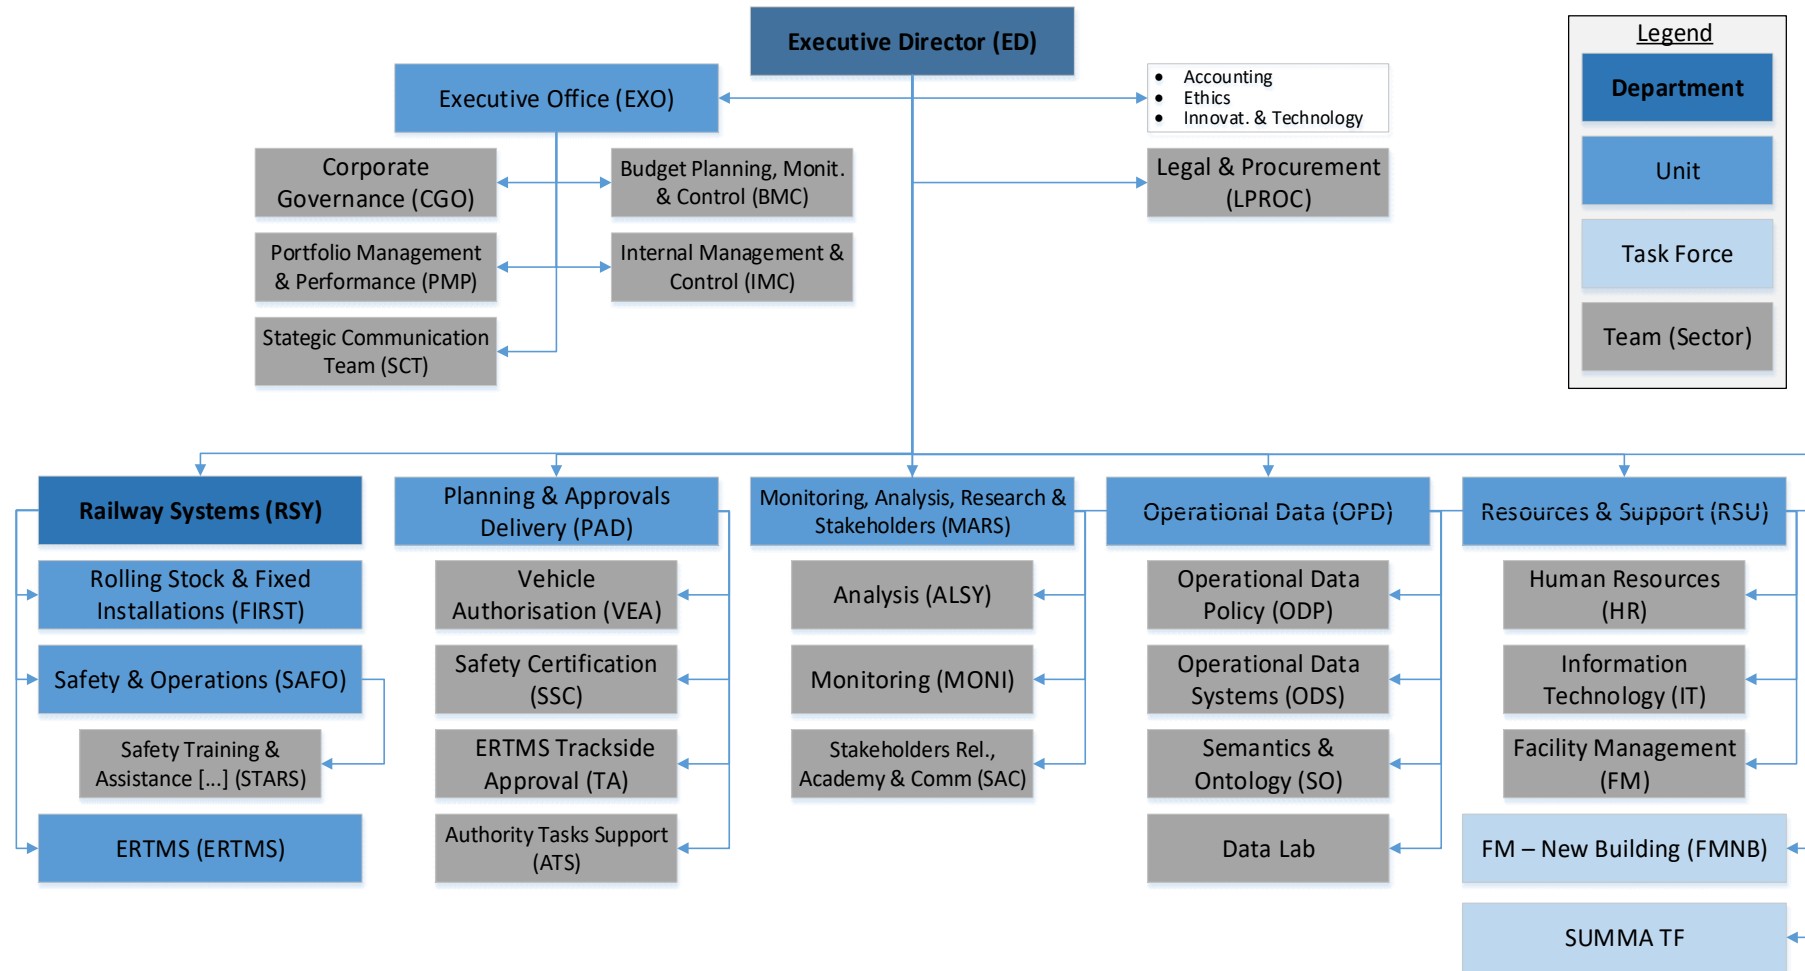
Executive Director (ED)

Executive Office (EXO)

- Accounting
- Ethics
- Innovat. & Technology

Legend
Department
Unit
Task Force
Team (Sector)

Corporate Governance (CGO)

Budget Planning, Monit. & Control (BMC)

Legal & Procurement (LPROC)

Portfolio Management & Performance (PMP)

Internal Management & Control (IMC)

Stategic Communication Team (SCT)

Railway Systems (RSY)
Rolling Stock & Fixed Installations (FIRST)
Safety & Operations (SAFO)
Safety Training & Assistance [...] (STARS)
ERTMS (ERTMS)

Planning & Approvals Delivery (PAD)
Vehicle Authorisation (VEA)
Safety Certification (SSC)
ERTMS Trackside Approval (TA)
Authority Tasks Support (ATS)

Monitoring, Analysis, Research & Stakeholders (MARS)
Analysis (ALSY)
Monitoring (MONI)
Stakeholders Rel., Academy & Comm (SAC)

Operational Data (OPD)
Operational Data Policy (ODP)
Operational Data Systems (ODS)
Semantics & Ontology (SO)
Data Lab

Resources & Support (RSU)
Human Resources (HR)
Information Technology (IT)
Facility Management (FM)
FM – New Building (FMNB)
SUMMA TF